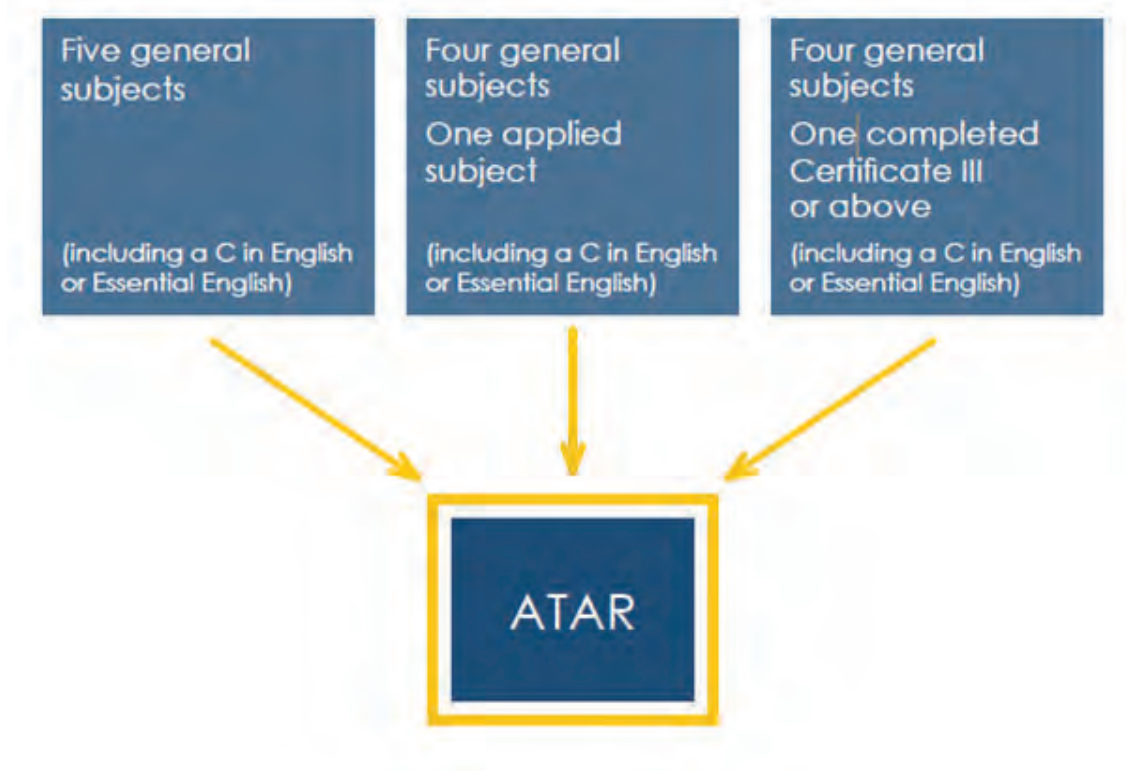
Five general subjects

(including a C in English or Essential English)

Four general subjects

One applied subject

(including a C in English or Essential English)

Four general subjects

One completed Certificate III or above

(including a C in English or Essential English)

ATAR